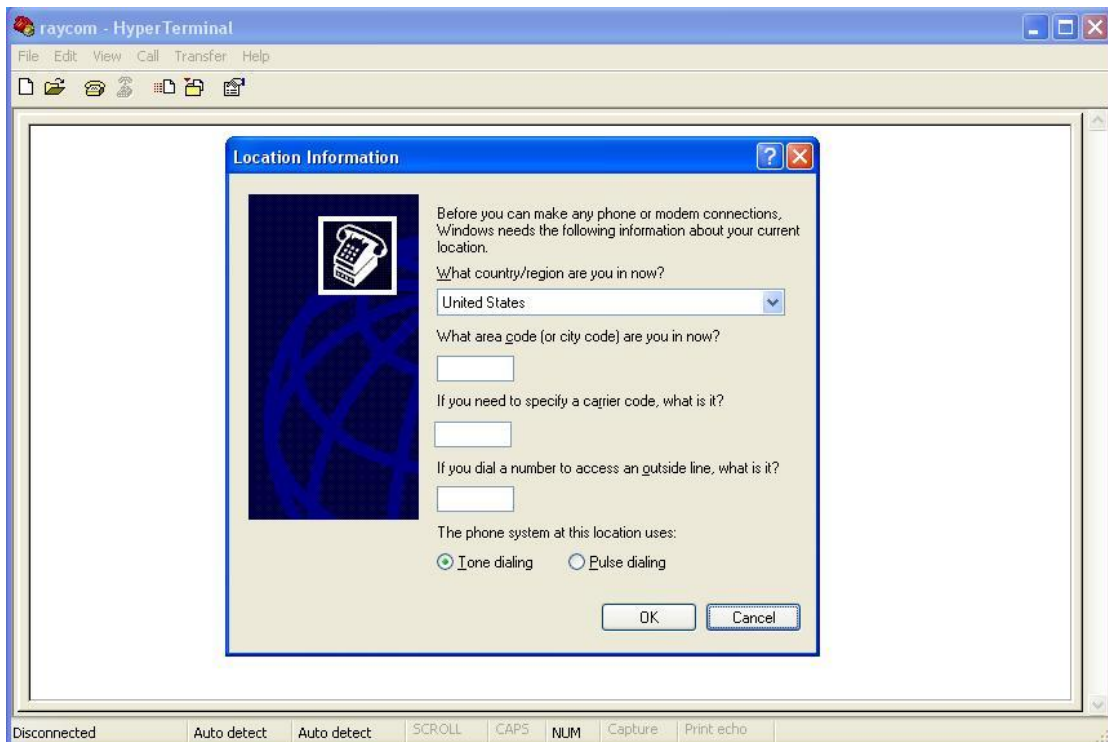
raycom - HyperTerminal

File Edit View Call Transfer Help

Location Information

Before you can make any phone or modem connections, Windows needs the following information about your current location.

What country/region are you in now?

United States

What area code (or city code) are you in now?

If you need to specify a carrier code, what is it?

If you dial a number to access an outside line, what is it?

The phone system at this location uses:

Tone dialing

Pulse dialing

OK

Cancel

Disconnected | Auto detect | Auto detect | SCROLL | CAPS | NUM | Capture | Print echo